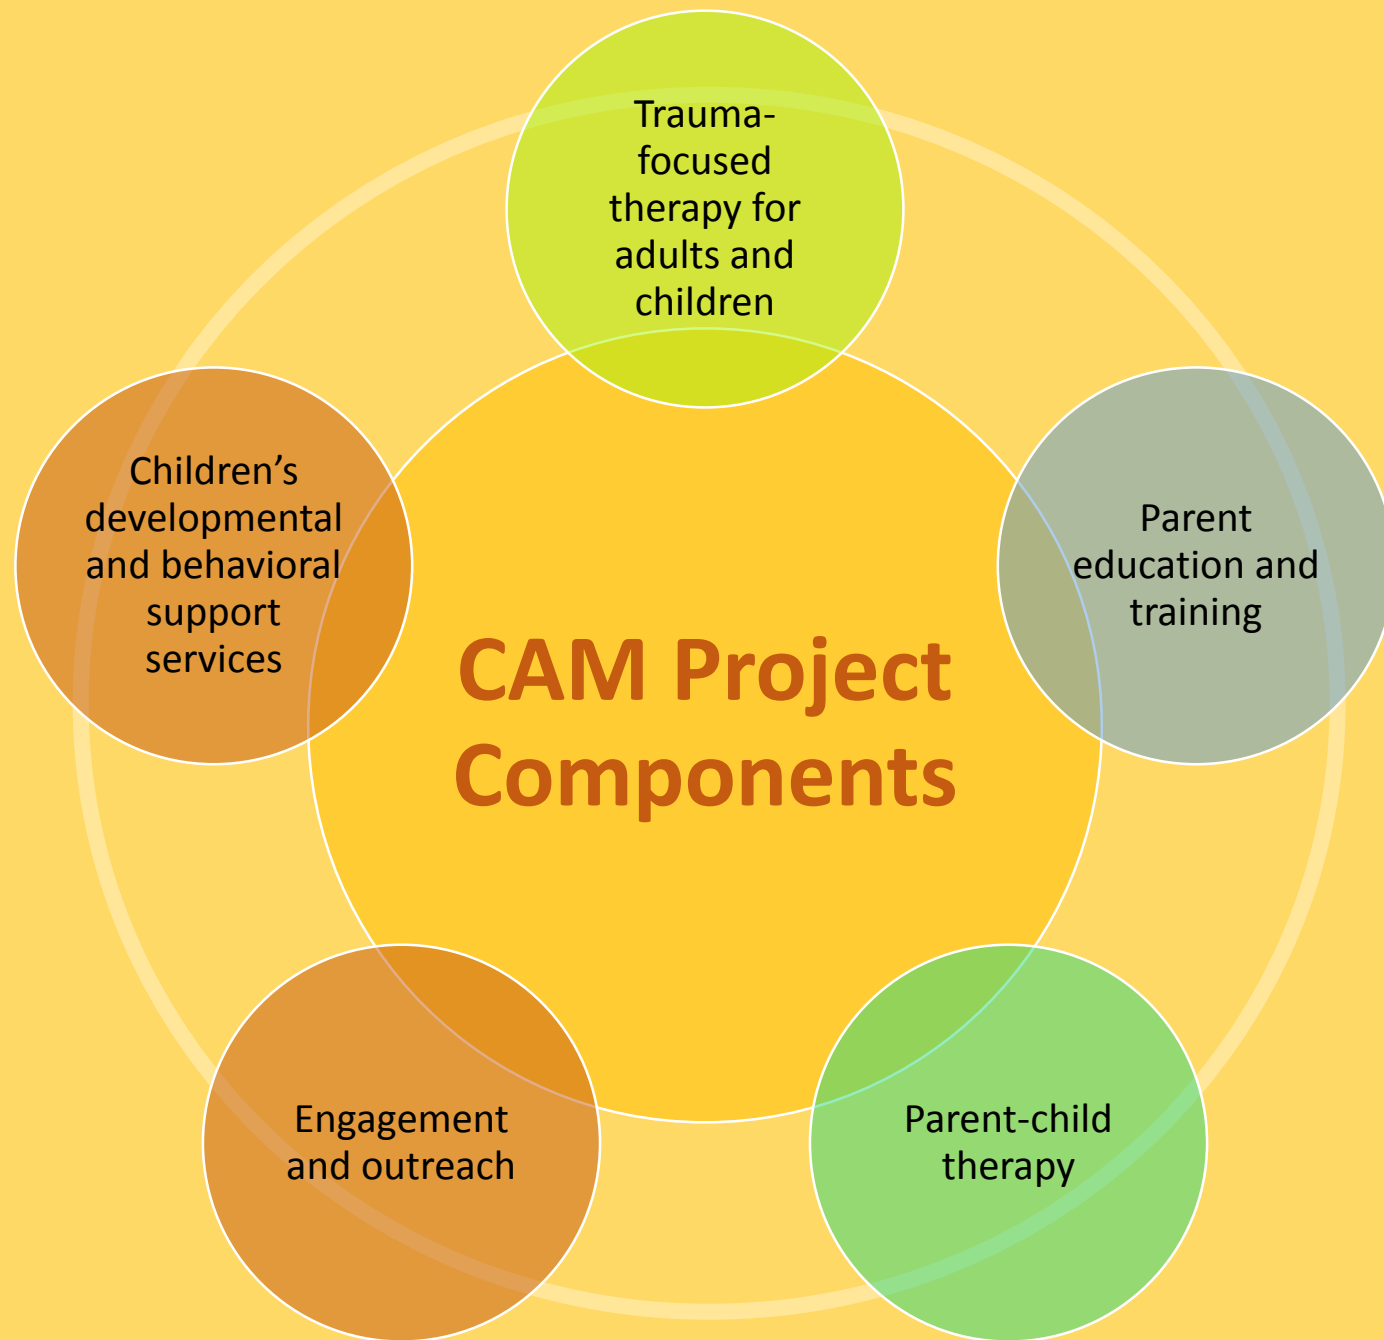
Trauma-focused therapy for adults and children

Children’s developmental and behavioral support services

Parent education and training

CAM Project Components

Engagement and outreach

Parent-child therapy